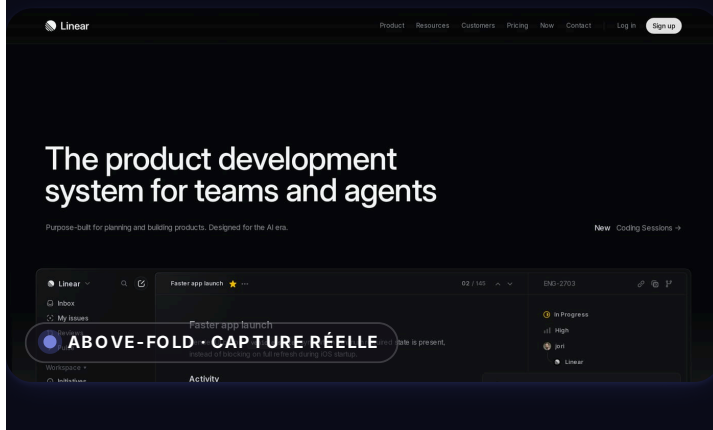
Linear

Product Resources Customers Pricing Now Contact Log in Sign up

The product development system for teams and agents

Purpose-built for planning and building products. Designed for the AI era.

New Coding Sessions →

Linear

Inbox

My issues

Reviews

Workspace

Initiatives

Faster app launch ★ ···

02 / 145

ENG-2703

Faster app launch

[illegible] ated state is present, instead of blocking on full refresh during iOS startup.

Activity

In Progress

High

jori

Linear

ABOVE-FOLD · CAPTURE RÉELLE